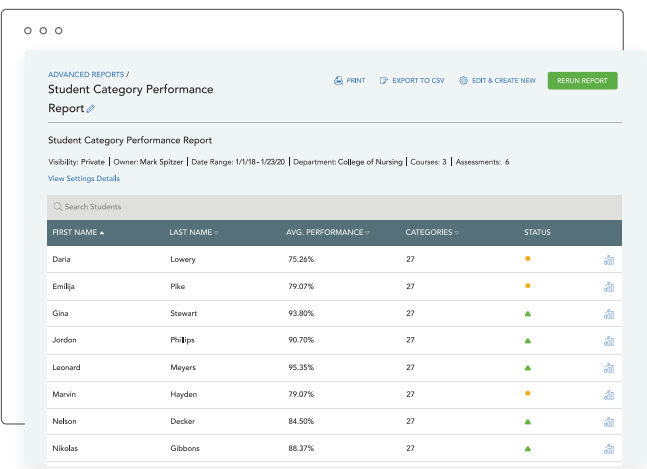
ADVANCED REPORTS /
Student Category Performance Report

PRINT EXPORT TO CSV EDIT & CREATE NEW RERUN REPORT

Student Category Performance Report

Visibility: Private | Owner: Mark Spitzer | Date Range: 1/1/18 - 1/23/20 | Department: College of Nursing | Courses: 3 | Assessments: 6

View Settings Details

Search Students

| FIRST NAME | LAST NAME | AVG. PERFORMANCE | CATEGORIES | STATUS |
|---|---|---|---|---|
| Daria | Lowery | 75.26% | 27 | |
| Emilija | Pike | 79.07% | 27 | |
| Gina | Stewart | 93.80% | 27 | |
| Jordon | Philips | 90.70% | 27 | |
| Leonard | Meyers | 95.35% | 27 | |
| Marvin | Hayden | 79.07% | 27 | |
| Nelson | Decker | 84.50% | 27 | |
| Nikolas | Gibbons | 88.37% | 27 | |